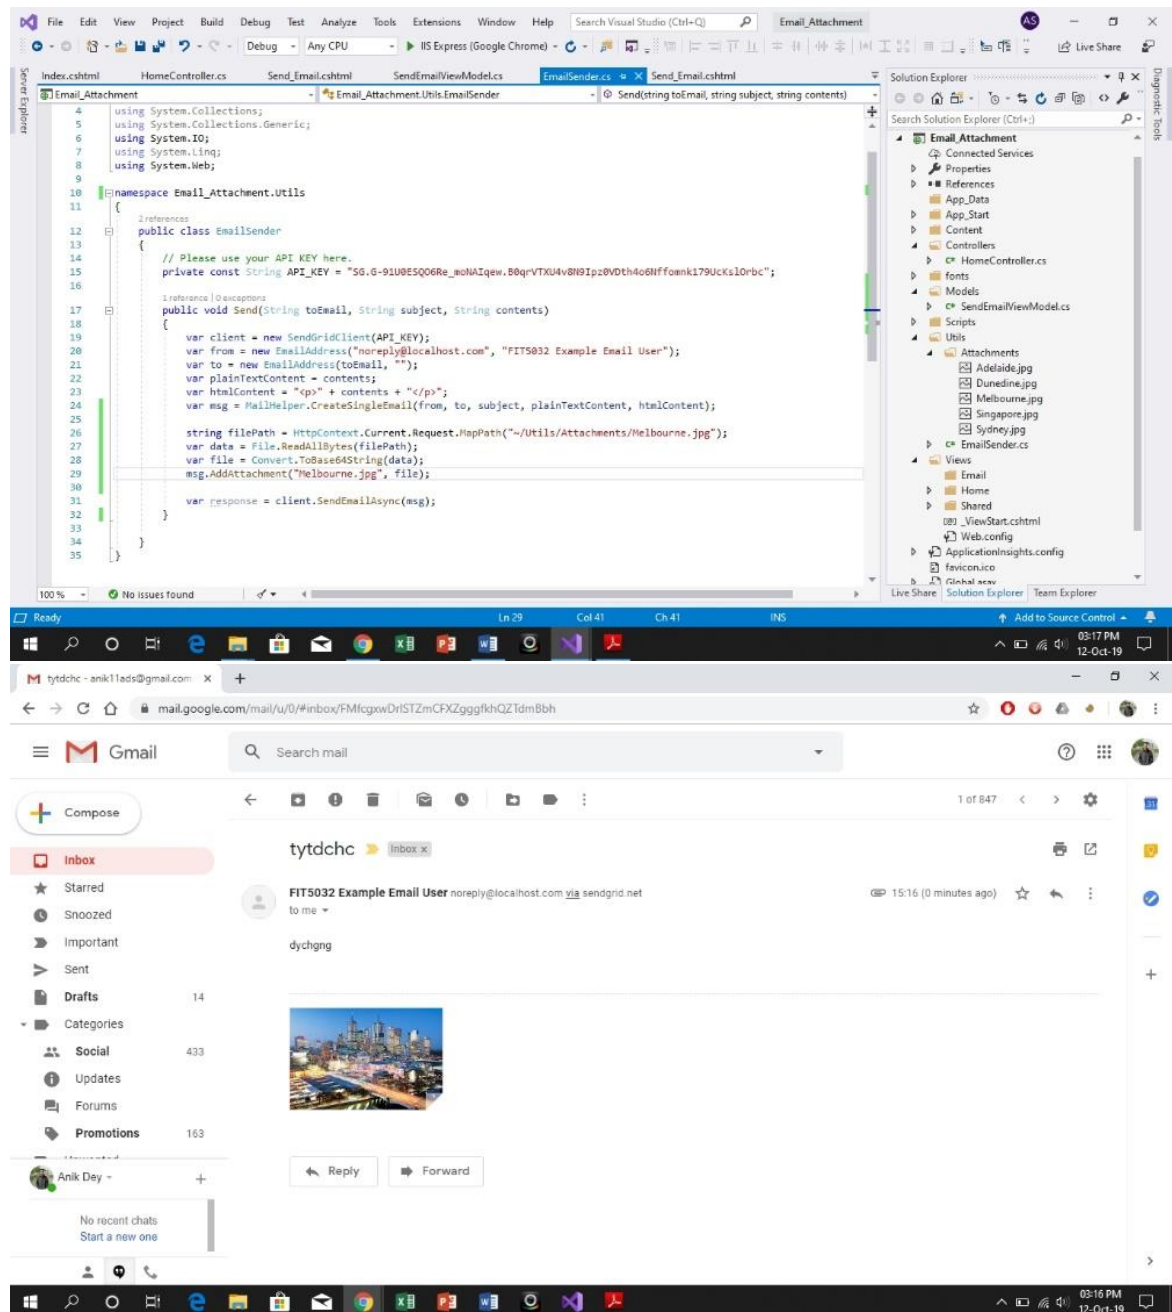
File Edit View Project Build Debug Test Analyze Tools Extensions Window Help Search Visual Studio (Ctrl+Q) Email_Attachment AS

Debug Any CPU IIS Express (Google Chrome) Live Share

Index.cshtml HomeController.cs Send_Email.cshtml SendEmailViewModel.cs EmailSender.cs Send_Email.cshtml

Email_Attachment Email_Attachment.Utils.EmailSender Send(string toEmail, string subject, string contents)

```
4   using System.Collections;
5   using System.Collections.Generic;
6   using System.IO;
7   using System.Linq;
8   using System.Web;
9
10  namespace Email_Attachment.Utils
11  {
        2 references
12      public class EmailSender
13      {
14          // Please use your API KEY here.
15          private const String API_KEY = "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";
16
            1 reference | 0 exceptions
17          public void Send(String toEmail, String subject, String contents)
18          {
19              var client = new SendGridClient(API_KEY);
20              var from = new EmailAddress("noreply@localhost.com", "FIT5032 Example Email User");
21              var to = new EmailAddress(toEmail, "");
22              var plainTextContent = contents;
23              var htmlContent = "<p>" + contents + "</p>";
24              var msg = MailHelper.CreateSingleEmail(from, to, subject, plainTextContent, htmlContent);
25
26              string filePath = HttpContext.Current.Request.MapPath("~/Utils/Attachments/Melbourne.jpg");
27              var data = File.ReadAllBytes(filePath);
28              var file = Convert.ToBase64String(data);
29              msg.AddAttachment("Melbourne.jpg", file);
30
31              var response = client.SendEmailAsync(msg);
32          }
33
34      }
35  }
```

Solution Explorer
Search Solution Explorer (Ctrl+;)
Email_Attachment
Connected Services
Properties
References
App_Data
App_Start
Content
Controllers
HomeController.cs
fonts
Models
SendEmailViewModel.cs
Scripts
Utils
Attachments
Adelaide.jpg
Dunedine.jpg
Melbourne.jpg
Singapore.jpg
Sydney.jpg
EmailSender.cs
Views
Email
Home
Shared
_ViewStart.cshtml
Web.config
ApplicationInsights.config
favicon.ico
Global.asax
Live Share Solution Explorer Team Explorer

100 % No issues found
Ready Ln 29 Col 41 Ch 41 INS Add to Source Control
03:17 PM 12-Oct-19

tytdchc - anik11ads@gmail.com
mail.google.com/mail/u/0/#inbox/FMfcgxwDrlSTZmCFXZgggfkhQZTdmBbh
Gmail Search mail
Compose
Inbox
Starred
Snoozed
Important
Sent
Drafts 14
Categories
Social 433
Updates
Forums
Promotions 163
Anik Dey
No recent chats
Start a new one

1 of 847
tytdchc Inbox x
FIT5032 Example Email User noreply@localhost.com via sendgrid.net
to me
15:16 (0 minutes ago)
dychgng
Reply Forward
03:16 PM 12-Oct-19